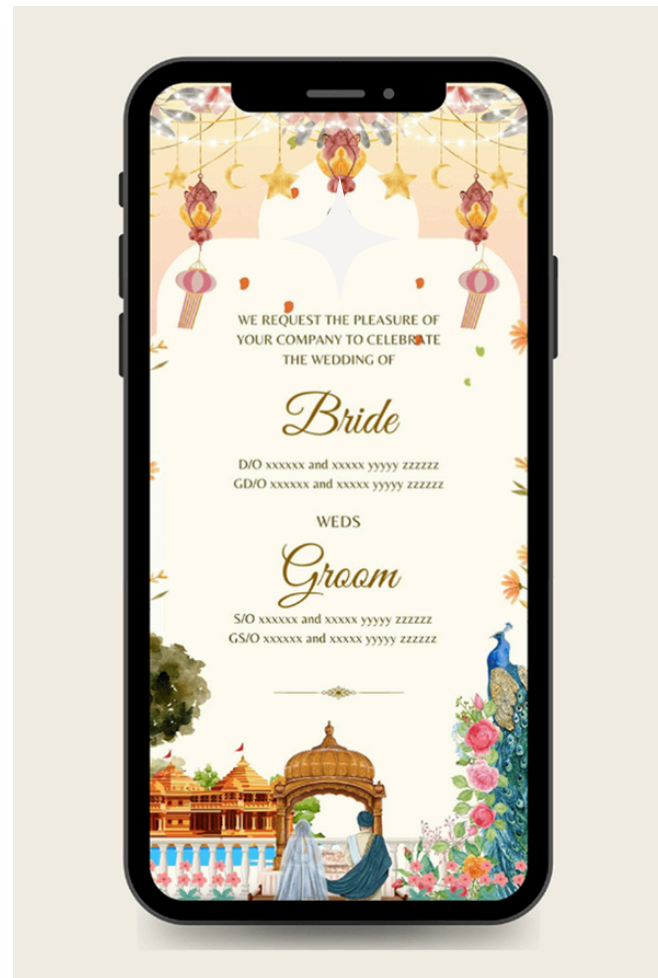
WE REQUEST THE PLEASURE OF YOUR COMPANY TO CELEBRATE THE WEDDING OF

Bride

D/O xxxxxx and xxxxx yyyyy zzzzzz
GD/O xxxxxx and xxxxx yyyyy zzzzzz

WEDS

Groom

S/O xxxxxx and xxxxx yyyyy zzzzzz
GS/O xxxxxx and xxxxx yyyyy zzzzzz